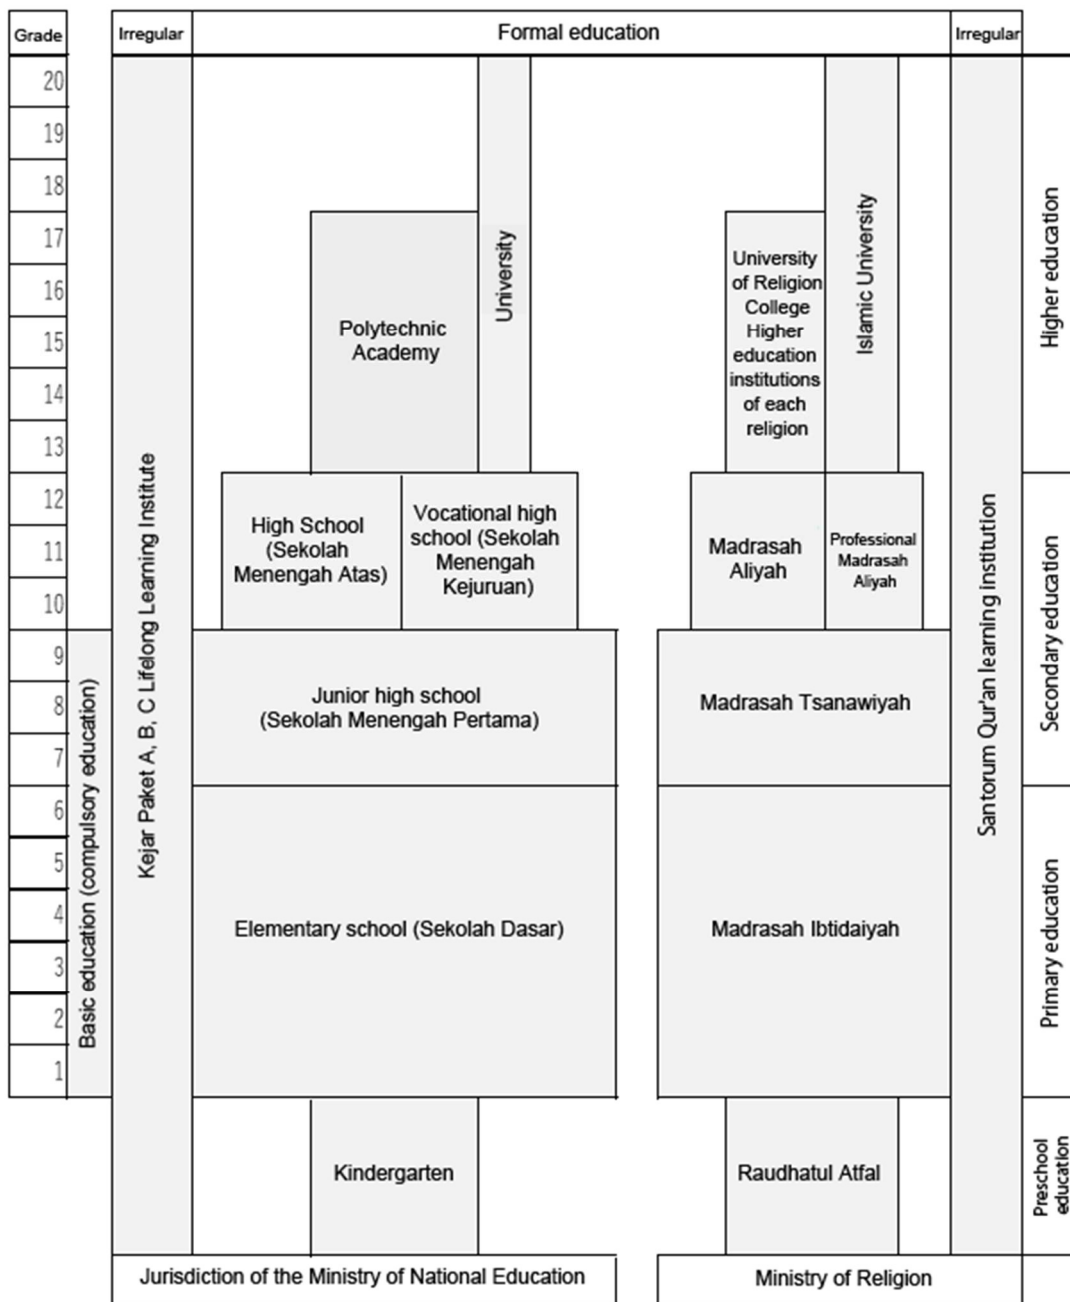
Grade

Irregular

Formal education

Irregular

20
19
18
17
16
15
14
13
12
11
10
9
8
7
6
5
4
3
2
1

Basic education (compulsory education)

Kejar Paket A, B, C Lifelong Learning Institute

Polytechnic Academy

University

High School (Sekolah Menengah Atas)

Vocational high school (Sekolah Menengah Kejuruan)

Junior high school (Sekolah Menengah Pertama)

Elementary school (Sekolah Dasar)

Kindergarten

University of Religion College Higher education institutions of each religion

Islamic University

Madrasah Aliyah

Professional Madrasah Aliyah

Madrasah Tsanawiyah

Madrasah Ibtidaiyah

Raudhatul Atfal

Santorum Qur'an learning institution

Higher education

Secondary education

Primary education

Preschool education

Jurisdiction of the Ministry of National Education

Ministry of Religion